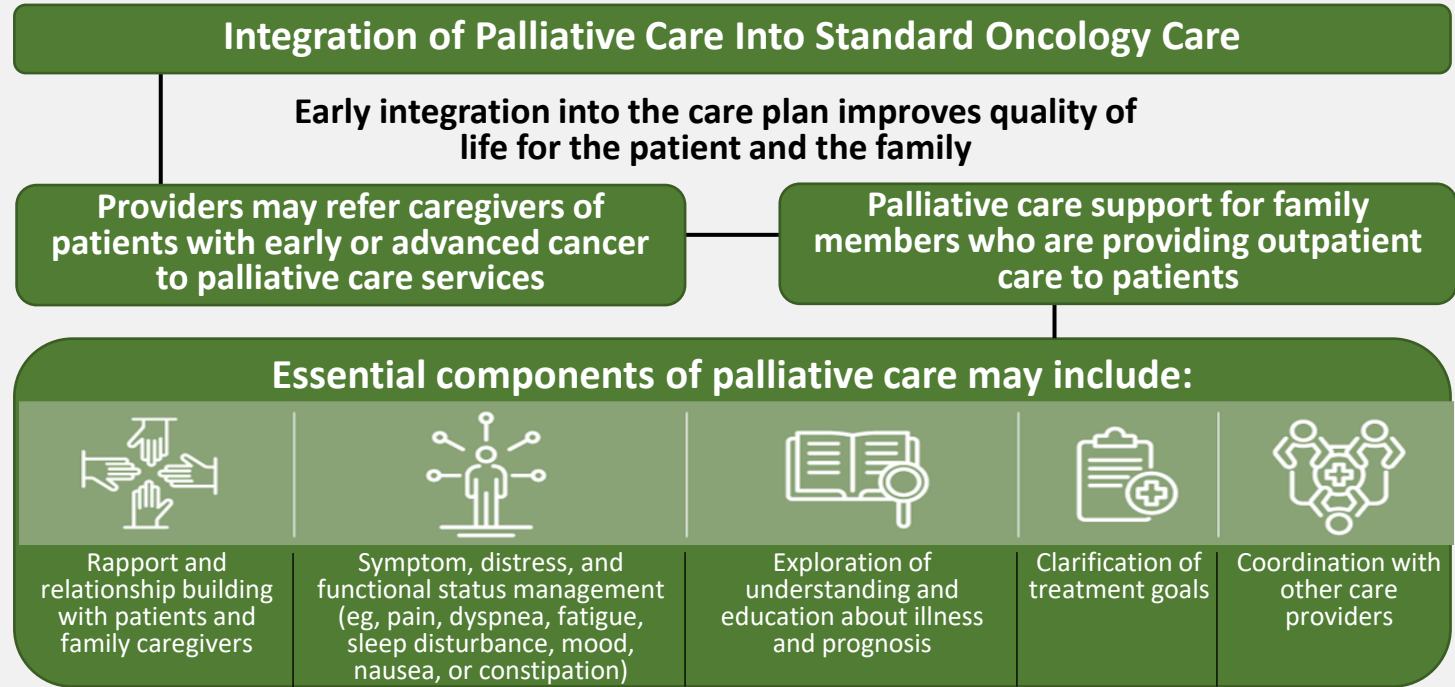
Integration of Palliative Care Into Standard Oncology Care

Early integration into the care plan improves quality of life for the patient and the family

Providers may refer caregivers of patients with early or advanced cancer to palliative care services

Palliative care support for family members who are providing outpatient care to patients

Essential components of palliative care may include:

Rapport and relationship building with patients and family caregivers

Symptom, distress, and functional status management (eg, pain, dyspnea, fatigue, sleep disturbance, mood, nausea, or constipation)

Exploration of understanding and education about illness and prognosis

Clarification of treatment goals

Coordination with other care providers